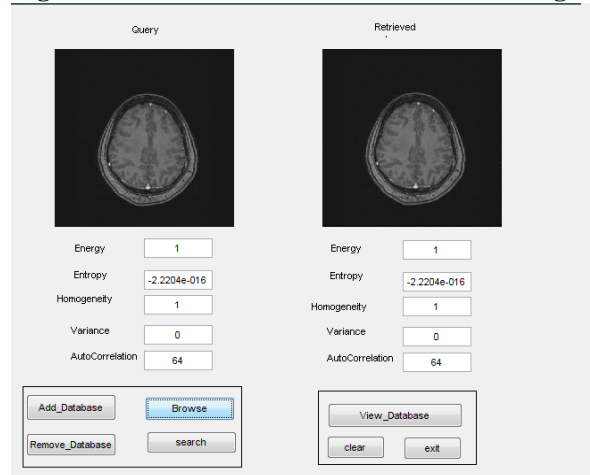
Query

Retrieved

Energy 1

Entropy -2.2204e-016

Homogeneity 1

Variance 0

AutoCorrelation 64

Energy 1

Entropy -2.2204e-016

Homogeneity 1

Variance 0

AutoCorrelation 64

Add_Database

Browse

Remove_Database

search

View_Database

clear

exit